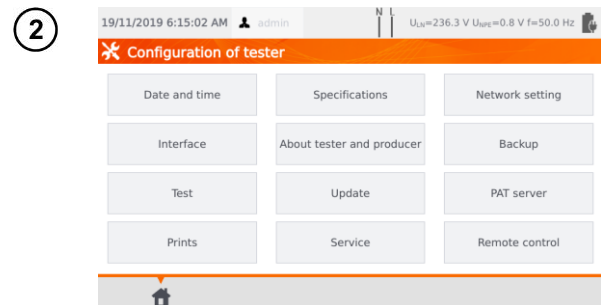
2

19/11/2019 6:15:02 AM admin N L $U_{LN}$=236.3 V $U_{NPE}$=0.8 V f=50.0 Hz

Configuration of tester

| Date and time | Specifications | Network setting |
|---|---|---|
| Interface | About tester and producer | Backup |
| Test | Update | PAT server |
| Prints | Service | Remote control |